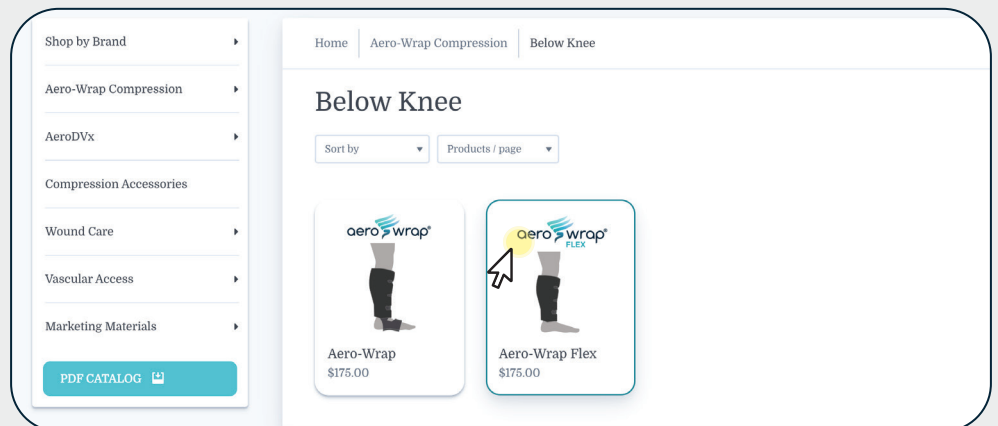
Shop by Brand
Aero-Wrap Compression
AeroDVx
Compression Accessories
Wound Care
Vascular Access
Marketing Materials
PDF CATALOG

Home | Aero-Wrap Compression | Below Knee

Below Knee

Sort by
Products / page

aero wrap®
Aero-Wrap
$175.00

aero wrap® FLEX
Aero-Wrap Flex
$175.00